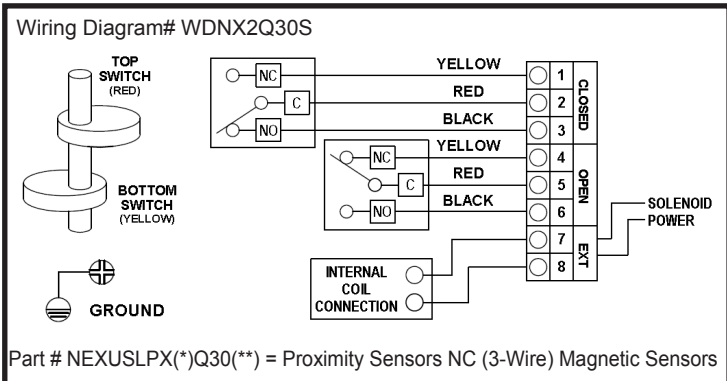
Wiring Diagram# WDNX2Q30S

TOP SWITCH (RED)

BOTTOM SWITCH (YELLOW)

GROUND

NC
C
NO

YELLOW
RED
BLACK

NC
C
NO

YELLOW
RED
BLACK

1
2
3
CLOSED

4
5
6
OPEN

7
8
EXT

SOLENOID POWER

INTERNAL COIL CONNECTION

Part # NEXUSLPX(*)Q30(**) = Proximity Sensors NC (3-Wire) Magnetic Sensors